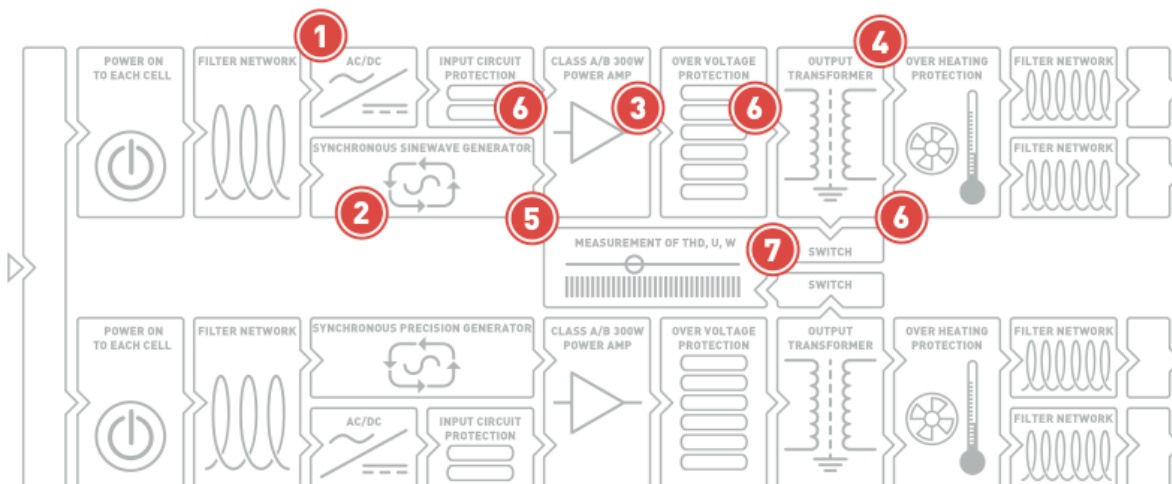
POWER ON TO EACH CELL

FILTER NETWORK

1

AC/DC

INPUT CIRCUIT PROTECTION

6

CLASS A/B 300W POWER AMP

3

OVER VOLTAGE PROTECTION

6

OUTPUT TRANSFORMER

4

OVER HEATING PROTECTION

FILTER NETWORK

FILTER NETWORK

SYNCHRONOUS SINEWAVE GENERATOR

2

5

6

MEASUREMENT OF THD, U, W

7

SWITCH

SWITCH

POWER ON TO EACH CELL

FILTER NETWORK

SYNCHRONOUS PRECISION GENERATOR

CLASS A/B 300W POWER AMP

OVER VOLTAGE PROTECTION

OUTPUT TRANSFORMER

OVER HEATING PROTECTION

FILTER NETWORK

AC/DC

INPUT CIRCUIT PROTECTION

FILTER NETWORK